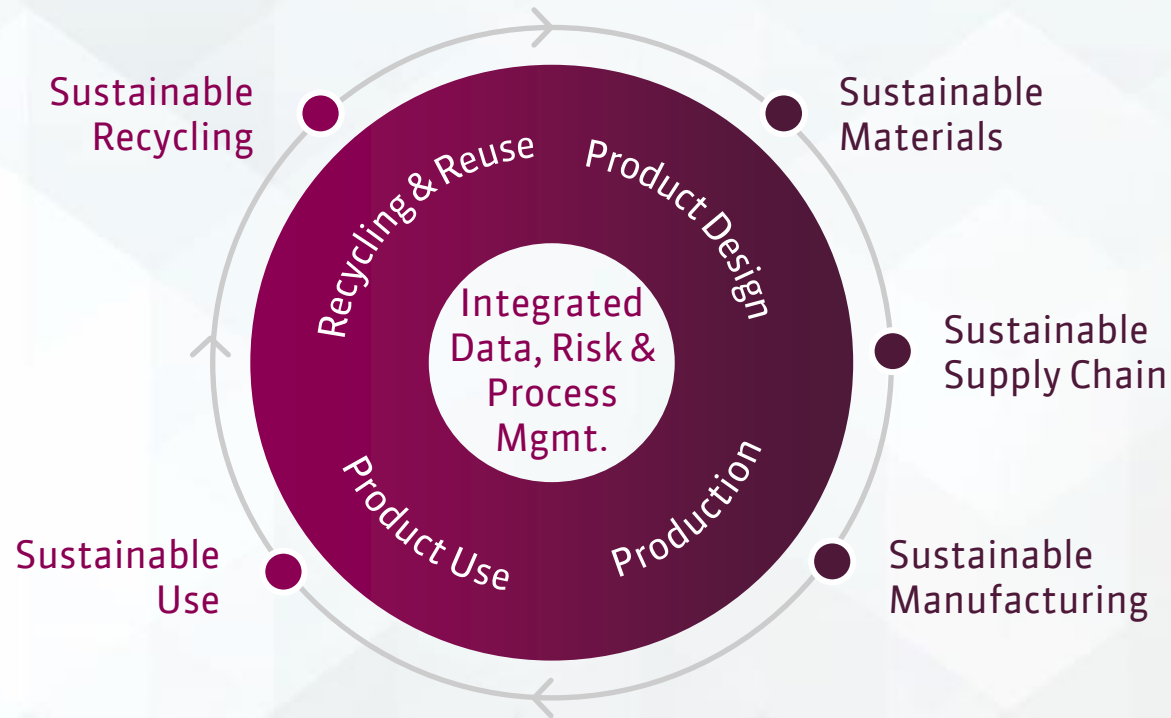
Sustainable Recycling

Sustainable Materials

Sustainable Supply Chain

Sustainable Manufacturing

Sustainable Use

Recycling & Reuse

Product Design

Production

Product Use

Integrated Data, Risk & Process Mgmt.